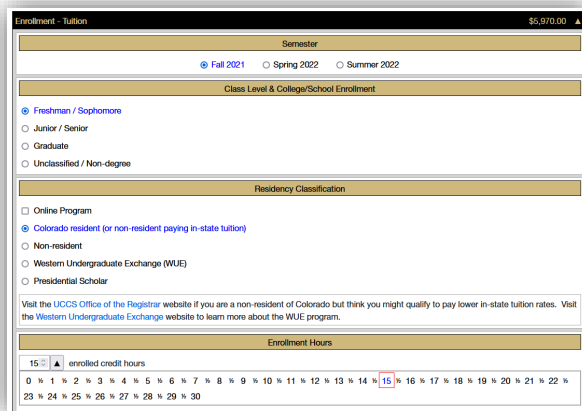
Enrollment - Tuition $5,970.00

Semester

Fall 2021 Spring 2022 Summer 2022

Class Level & College/School Enrollment

Freshman / Sophomore

Junior / Senior

Graduate

Unclassified / Non-degree

Residency Classification

Online Program

Colorado resident (or non-resident paying in-state tuition)

Non-resident

Western Undergraduate Exchange (WUE)

Presidential Scholar

Visit the UCCS Office of the Registrar website if you are a non-resident of Colorado but think you might qualify to pay lower in-state tuition rates. Visit the Western Undergraduate Exchange website to learn more about the WUE program.

Enrollment Hours

15 enrolled credit hours

0 ½ 1 ½ 2 ½ 3 ½ 4 ½ 5 ½ 6 ½ 7 ½ 8 ½ 9 ½ 10 ½ 11 ½ 12 ½ 13 ½ 14 ½ 15 ½ 16 ½ 17 ½ 18 ½ 19 ½ 20 ½ 21 ½ 22 ½ 23 ½ 24 ½ 25 ½ 26 ½ 27 ½ 28 ½ 29 ½ 30